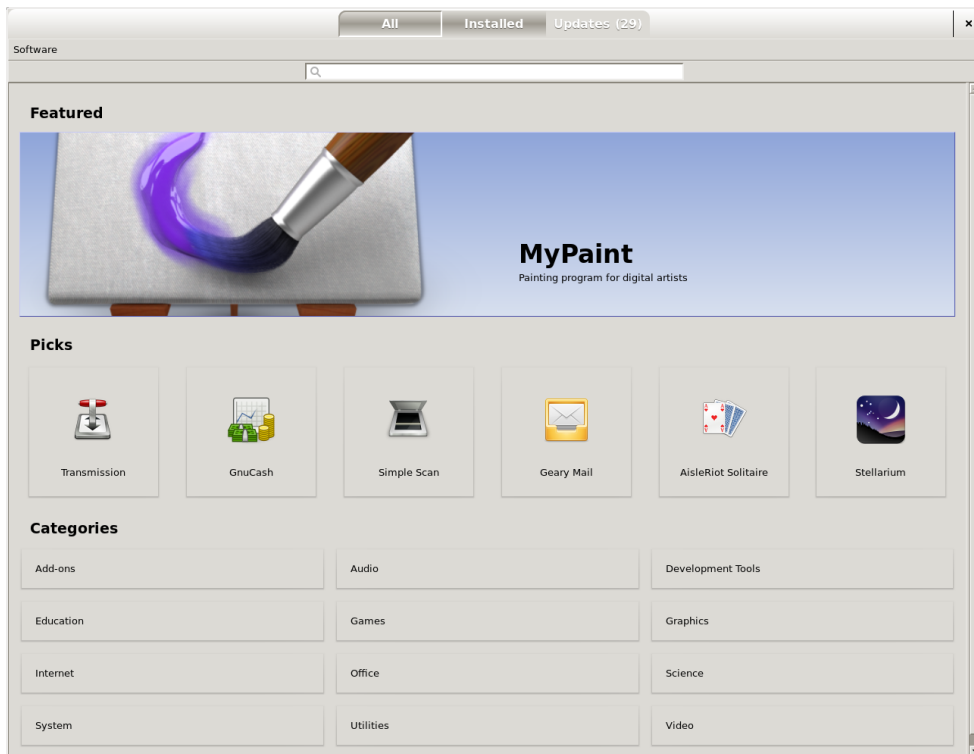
All Installed Updates (29)

×

Software

Featured

MyPaint
Painting program for digital artists

Picks

Transmission

GnuCash

Simple Scan

Geary Mail

AisleRiot Solitaire

Stellarium

Categories

| Add-ons | Audio | Development Tools |
|---|---|---|
| Education | Games | Graphics |
| Internet | Office | Science |
| System | Utilities | Video |